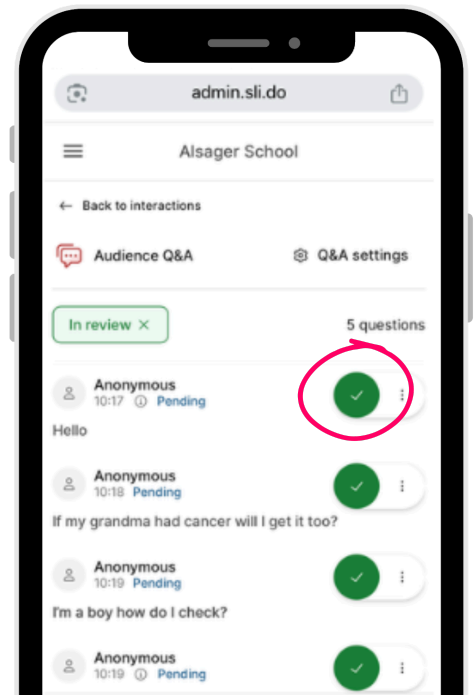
admin.sli.do

Alsager School

← Back to interactions

Audience Q&A

Q&A settings

In review ×

5 questions

Anonymous
10:17 Pending

Hello

Anonymous
10:18 Pending

If my grandma had cancer will I get it too?

Anonymous
10:19 Pending

I'm a boy how do I check?

Anonymous
10:19 Pending